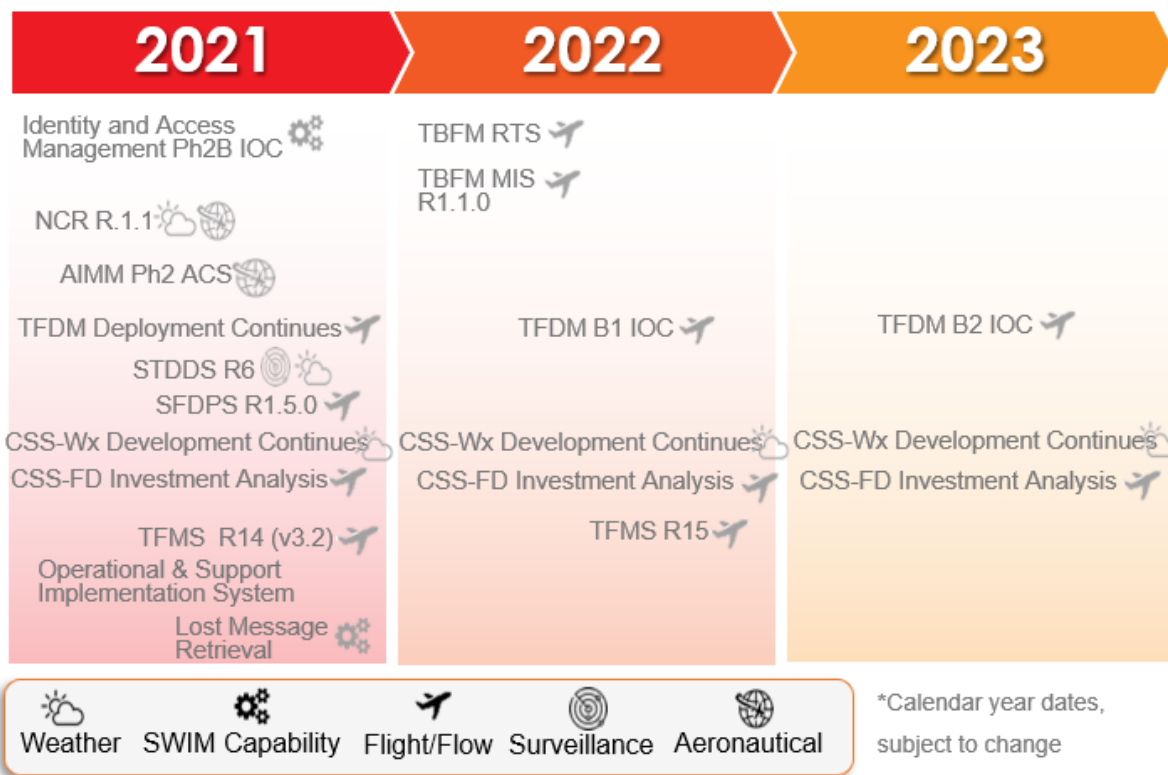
2021

Identity and Access Management Ph2B IOC

NCR R.1.1

AIMM Ph2 ACS

TFDM Deployment Continues

STDDS R6

SFDPS R1.5.0

CSS-Wx Development Continues

CSS-FD Investment Analysis

TFMS R14 (v3.2)

Operational & Support Implementation System

Lost Message Retrieval

2022

TBFM RTS

TBFM MIS R1.1.0

TFDM B1 IOC

CSS-Wx Development Continues

CSS-FD Investment Analysis

TFMS R15

2023

TFDM B2 IOC

CSS-Wx Development Continues

CSS-FD Investment Analysis

Weather SWIM Capability Flight/Flow Surveillance Aeronautical

*Calendar year dates, subject to change